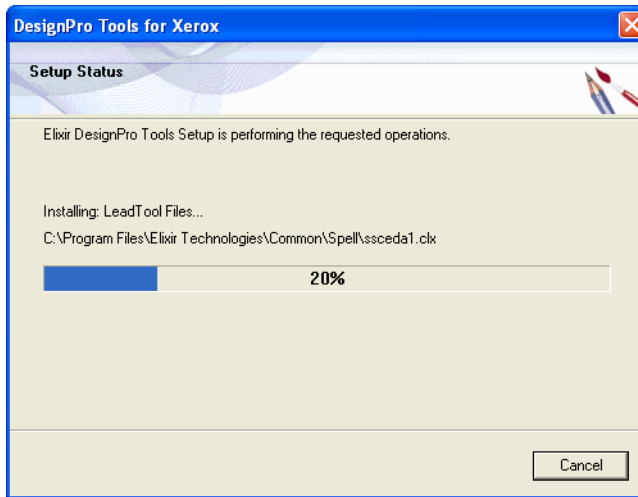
DesignPro Tools for Xerox

Setup Status

Elixir DesignPro Tools Setup is performing the requested operations.

Installing: LeadTool Files...

C:\Program Files\Elixir Technologies\Common\Spell\ssceda1.clx

20%

Cancel